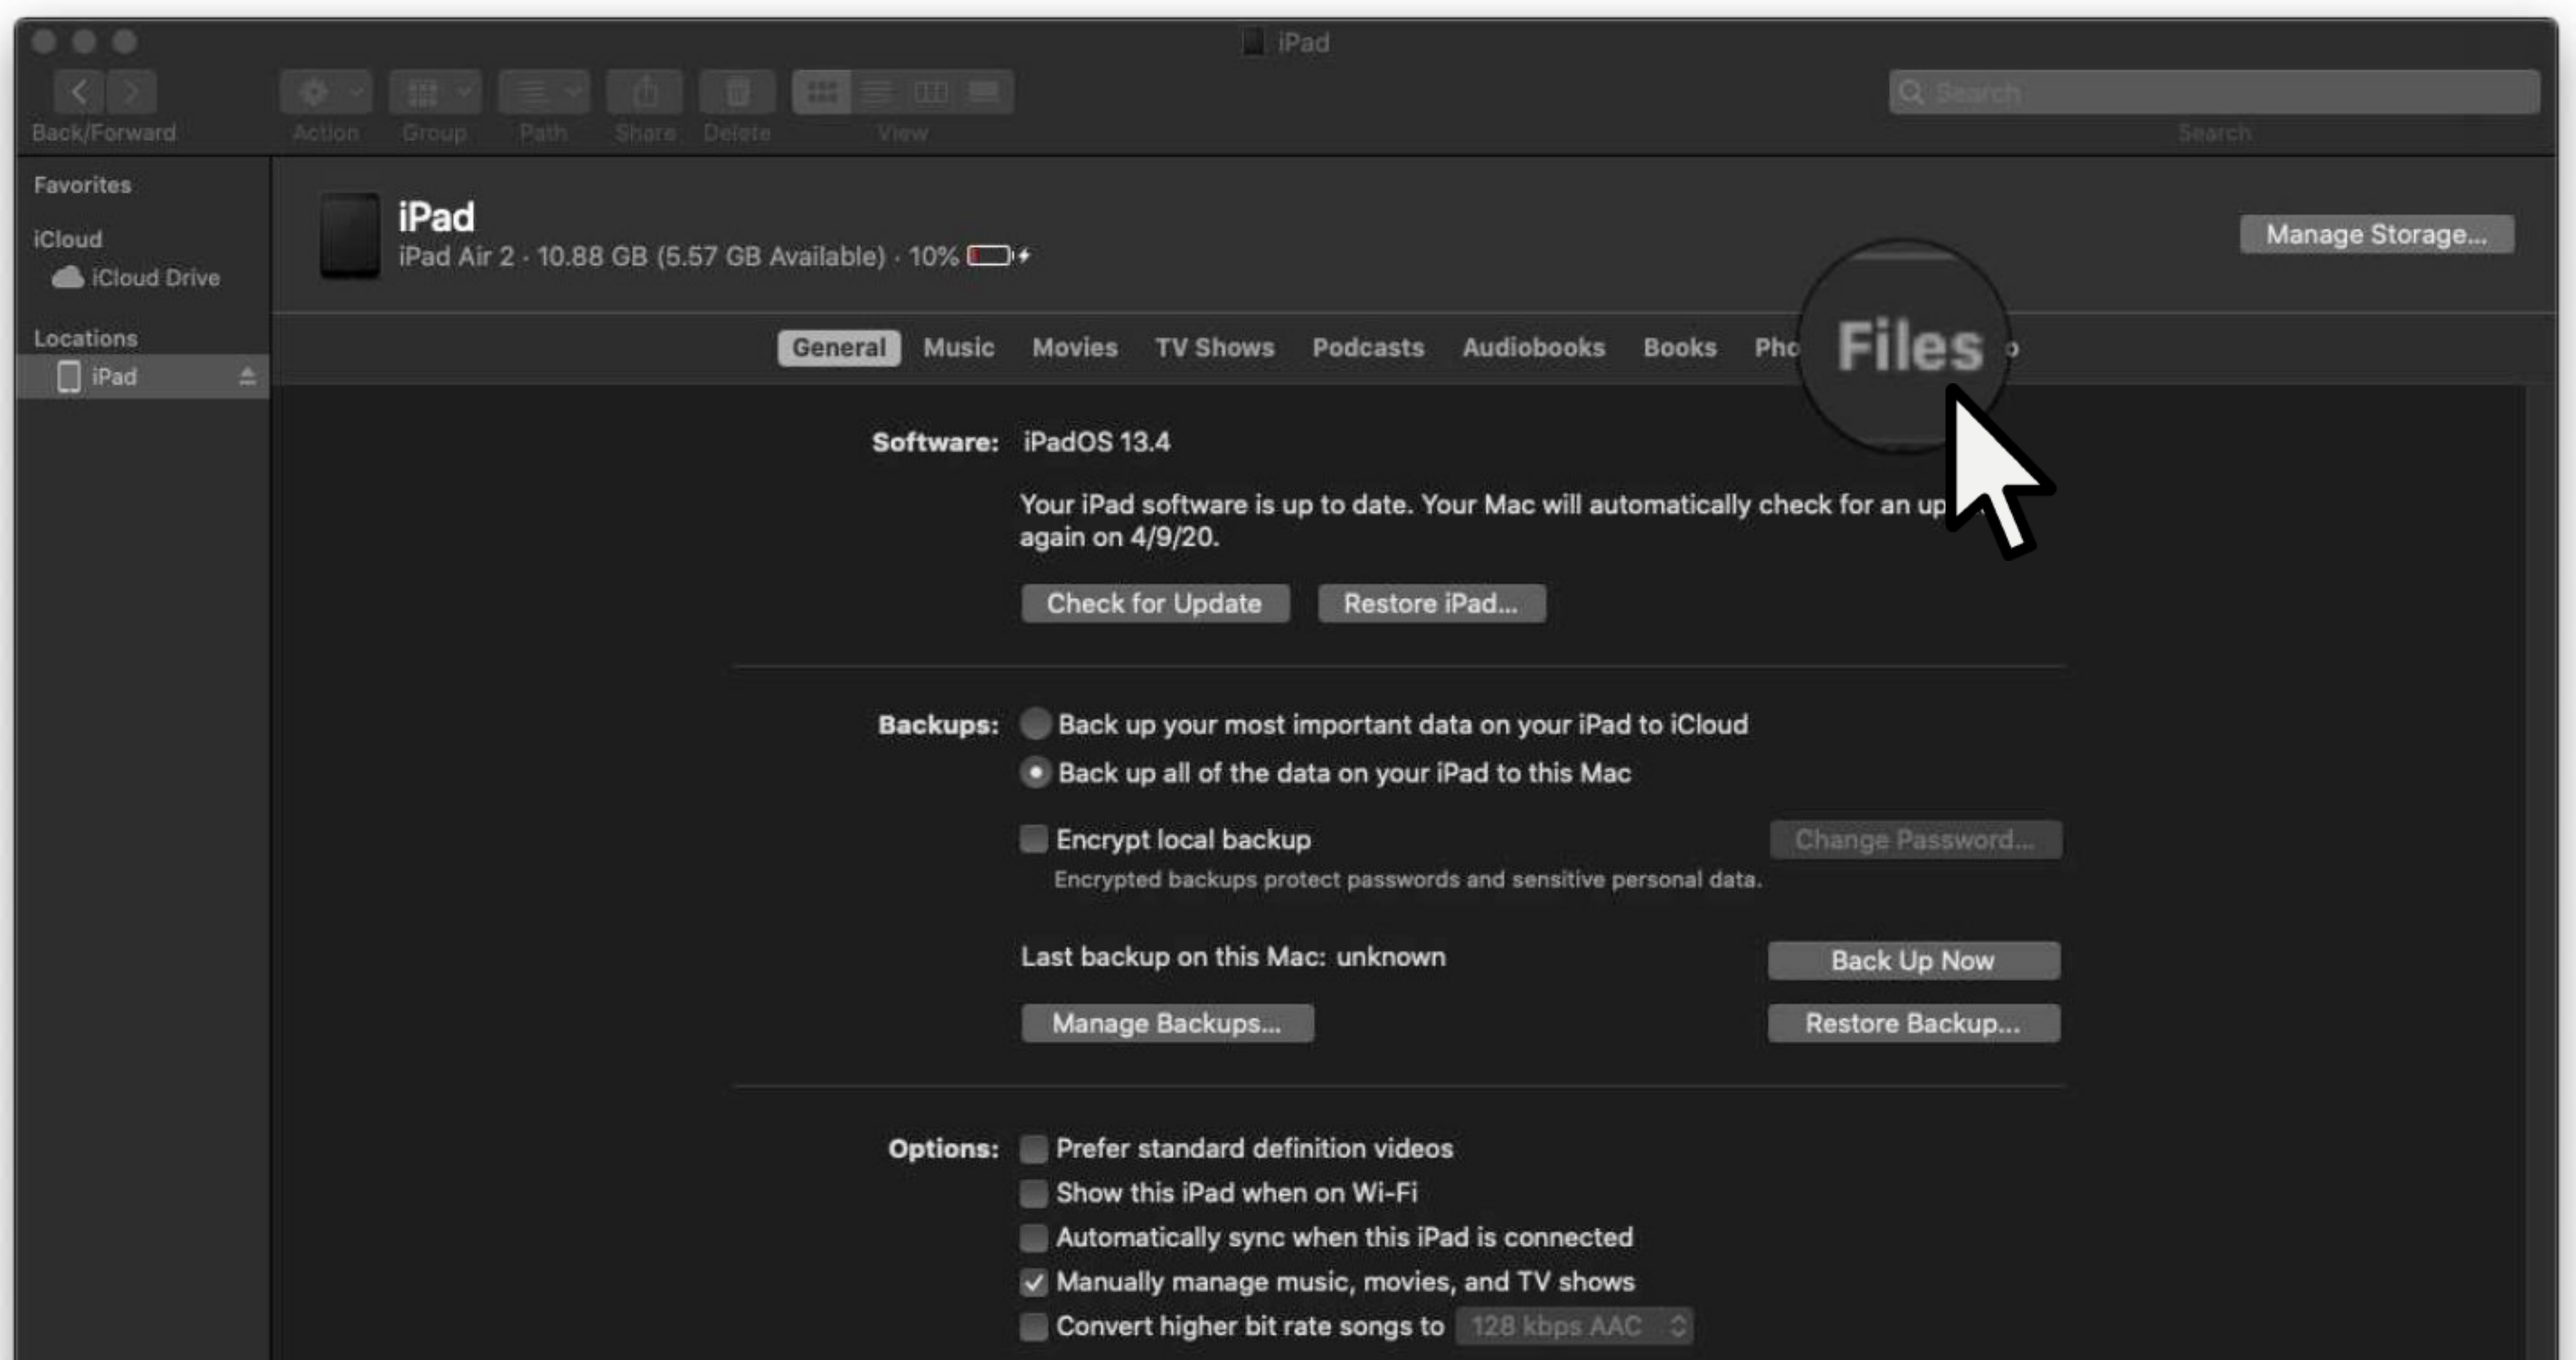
iPad

Back/Forward Action Group Path Share Delete View Search

Search

Favorites

iCloud

iCloud Drive

Locations

iPad

iPad

iPad Air 2 · 10.88 GB (5.57 GB Available) · 10%

Manage Storage...

General Music Movies TV Shows Podcasts Audiobooks Books Pho Files

Software: iPadOS 13.4

Your iPad software is up to date. Your Mac will automatically check for an up again on 4/9/20.

Check for Update Restore iPad...

Backups: Back up your most important data on your iPad to iCloud

Back up all of the data on your iPad to this Mac

Encrypt local backup

Change Password...

Encrypted backups protect passwords and sensitive personal data.

Last backup on this Mac: unknown

Back Up Now

Manage Backups...

Restore Backup...

Options: Prefer standard definition videos

Show this iPad when on Wi-Fi

Automatically sync when this iPad is connected

Manually manage music, movies, and TV shows

Convert higher bit rate songs to 128 kbps AAC